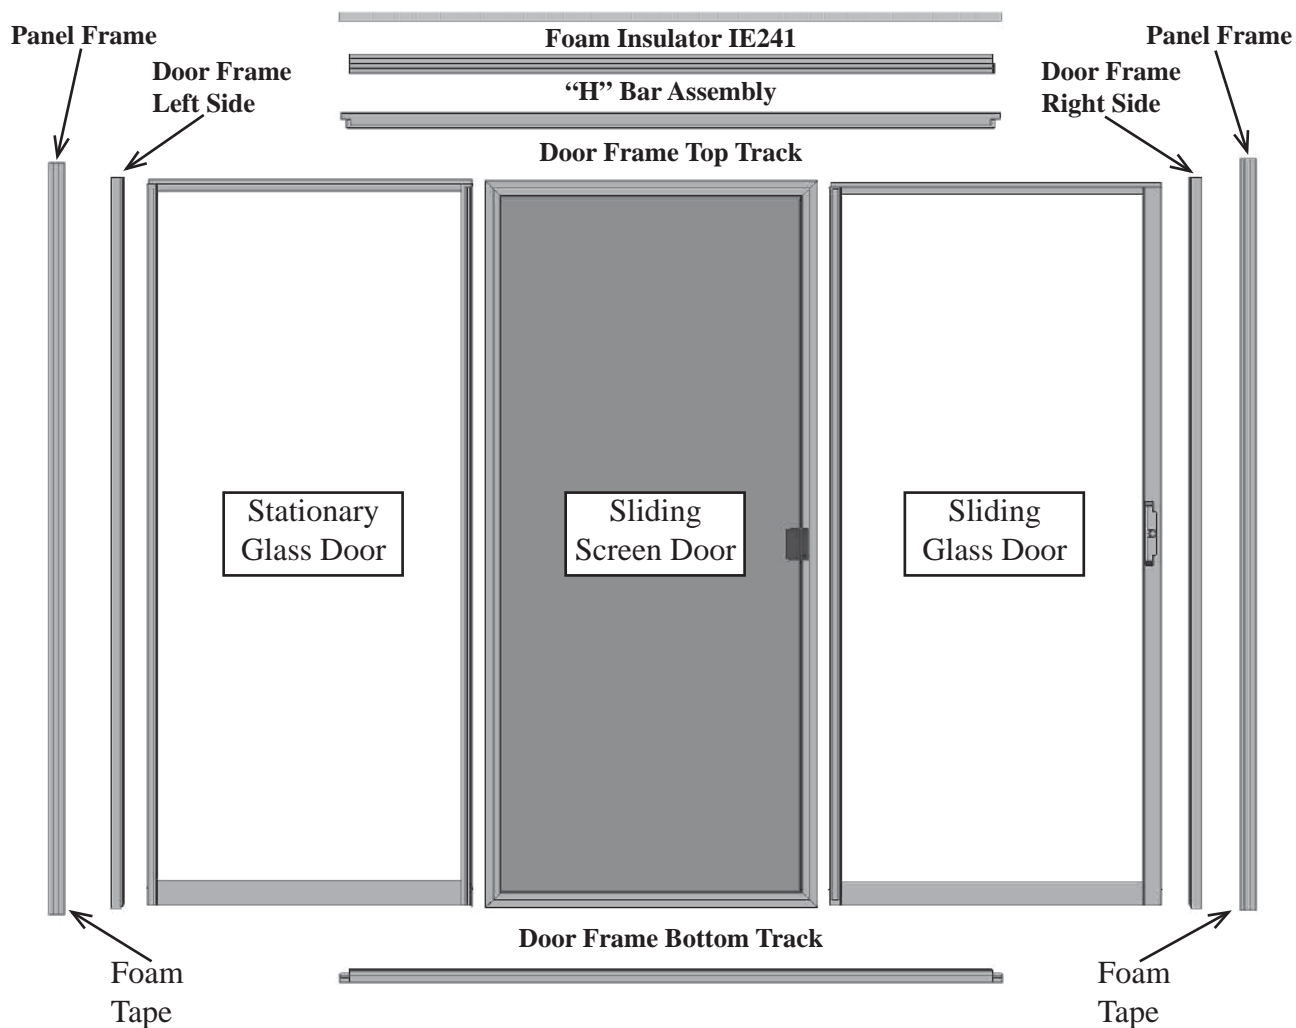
Panel Frame

Door Frame Left Side

Foam Insulator IE241

"H" Bar Assembly

Door Frame Top Track

Panel Frame

Door Frame Right Side

Stationary Glass Door

Sliding Screen Door

Sliding Glass Door

Door Frame Bottom Track

Foam Tape

Foam Tape